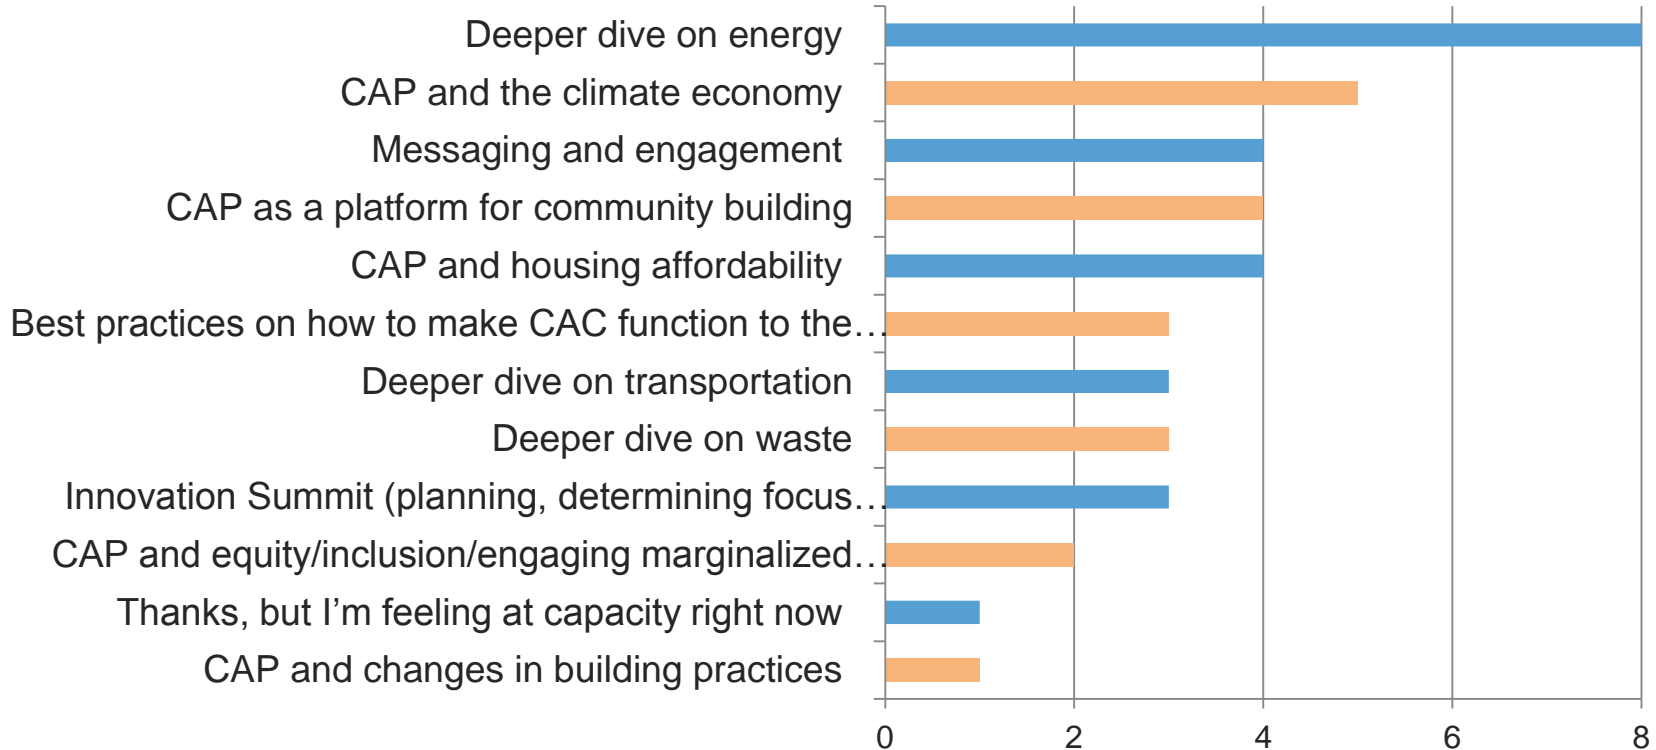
Deeper dive on energy
CAP and the climate economy
Messaging and engagement
CAP as a platform for community building
CAP and housing affordability
Best practices on how to make CAC function to the…
Deeper dive on transportation
Deeper dive on waste
Innovation Summit (planning, determining focus…
CAP and equity/inclusion/engaging marginalized…
Thanks, but I’m feeling at capacity right now
CAP and changes in building practices

0 2 4 6 8